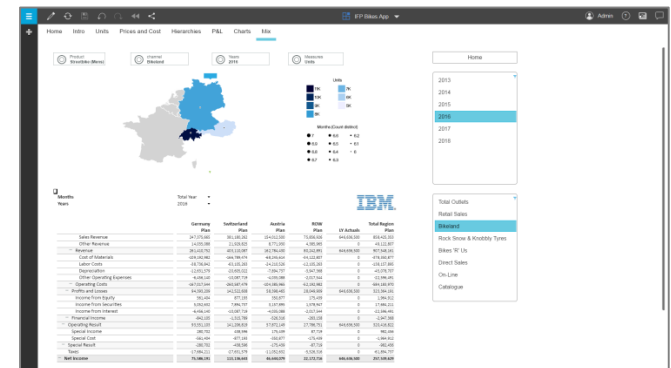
IEP Bikes App

Admin

Home Intro Units Prices and Cost Hierarchies P&L Charts Mix

Product
Streetbike (Mens)

Channel
Bikeland

Years
2016

Measures
Units

Units

7K
6K
5K
12K
8K
2K

Months (Count distinct)

Home

2013
2014
2015
2016
2017
2018

Months
Years

Total Year
2016

IBM

| | Germany Plan | Switzerland Plan | Austria Plan | ROW Plan | LY Actuals Plan | Total Region Plan |
|---|---|---|---|---|---|---|
| Sales Revenue | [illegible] | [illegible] | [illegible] | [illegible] | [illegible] | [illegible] |
| Other Revenue | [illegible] | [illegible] | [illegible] | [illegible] | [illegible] | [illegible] |
| Revenue | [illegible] | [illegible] | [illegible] | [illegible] | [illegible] | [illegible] |
| Cost of Materials | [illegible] | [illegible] | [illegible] | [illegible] | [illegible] | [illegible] |
| Labor Costs | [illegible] | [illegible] | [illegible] | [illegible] | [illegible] | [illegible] |
| Depreciation | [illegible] | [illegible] | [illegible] | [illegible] | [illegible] | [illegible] |
| Other Operating Expenses | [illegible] | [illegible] | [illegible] | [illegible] | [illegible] | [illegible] |
| Operating Costs | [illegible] | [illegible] | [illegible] | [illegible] | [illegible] | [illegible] |
| Profits and Losses | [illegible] | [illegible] | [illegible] | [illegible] | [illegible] | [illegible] |
| Income from Equity | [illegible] | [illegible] | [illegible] | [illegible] | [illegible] | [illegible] |
| Income from Securities | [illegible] | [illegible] | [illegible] | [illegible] | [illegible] | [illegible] |
| Income from Interest | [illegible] | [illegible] | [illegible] | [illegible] | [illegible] | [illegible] |
| Financial Income | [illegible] | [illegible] | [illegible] | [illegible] | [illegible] | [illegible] |
| Operating Result | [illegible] | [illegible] | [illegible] | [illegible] | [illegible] | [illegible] |
| Special Income | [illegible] | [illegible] | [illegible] | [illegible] | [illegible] | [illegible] |
| Special Cost | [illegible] | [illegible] | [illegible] | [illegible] | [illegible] | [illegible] |
| Special Result | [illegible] | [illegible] | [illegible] | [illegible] | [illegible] | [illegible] |
| Taxes | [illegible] | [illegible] | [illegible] | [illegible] | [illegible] | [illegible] |
| Net Income | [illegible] | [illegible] | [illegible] | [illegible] | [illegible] | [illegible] |

Total Outlets
Retail Sales
Bikeland
Rock Snow & Knobbly Tyres
Bikes 'R' Us
Direct Sales
On-Line
Catalogue